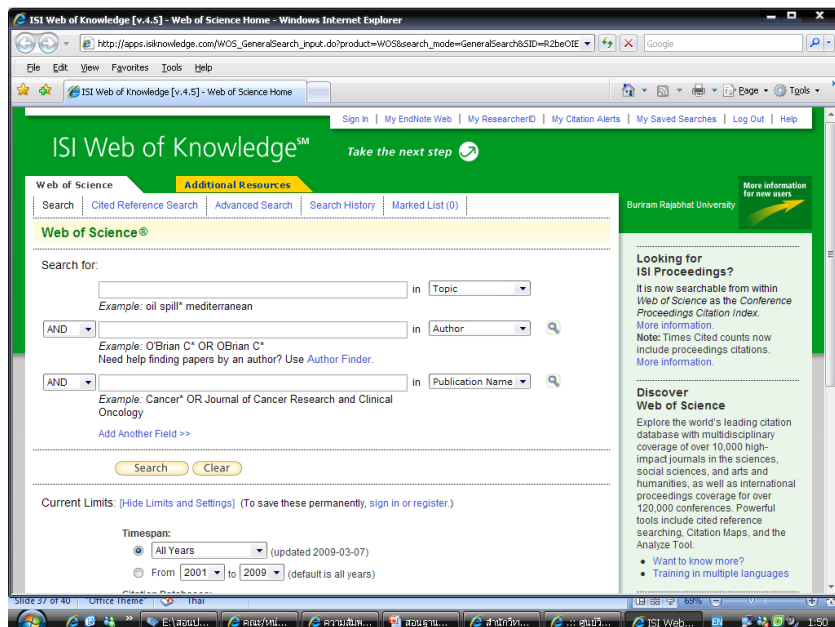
ISI Web of Knowledge [v.4.5] - Web of Science Home - Windows Internet Explorer

http://apps.isiknowledge.com/WOS_GeneralSearch_input.do?product=WOS&search_mode=GeneralSearch&SID=R2beOIE

Google

File Edit View Favorites Tools Help

ISI Web of Knowledge [v.4.5] - Web of Science Home

Page Tools

Sign In | My EndNote Web | My ResearcherID | My Citation Alerts | My Saved Searches | Log Out | Help

ISI Web of Knowledge℠ Take the next step

Web of Science | Additional Resources

More information for new users

Search | Cited Reference Search | Advanced Search | Search History | Marked List (0)

Buriram Rajabhat University

Web of Science®

Search for:

in Topic

Example: oil spill* mediterranean

AND in Author

Example: O'Brian C* OR OBrian C*

Need help finding papers by an author? Use Author Finder.

AND in Publication Name

Example: Cancer* OR Journal of Cancer Research and Clinical Oncology

Add Another Field >>

Search Clear

Current Limits: [Hide Limits and Settings] (To save these permanently, sign in or register.)

Timespan:

All Years (updated 2009-03-07)

From 2001 to 2009 (default is all years)

Looking for ISI Proceedings?

It is now searchable from within Web of Science as the Conference Proceedings Citation Index.

More information.

Note: Times Cited counts now include proceedings citations.

More information.

Discover Web of Science

Explore the world's leading citation database with multidisciplinary coverage of over 10,000 high-impact journals in the sciences, social sciences, and arts and humanities, as well as international proceedings coverage for over 120,000 conferences. Powerful tools include cited reference searching, Citation Maps, and the Analyze Tool.

• Want to know more?
• Training in multiple languages

Slide 37 of 40 "Office Theme" Thai 69%

E:\สอนป... คณะ/หน่... ความสัมพ... สอนฐาน... สำนักวิท... :: ศูนย์ว... ISI Web... EN 1:50